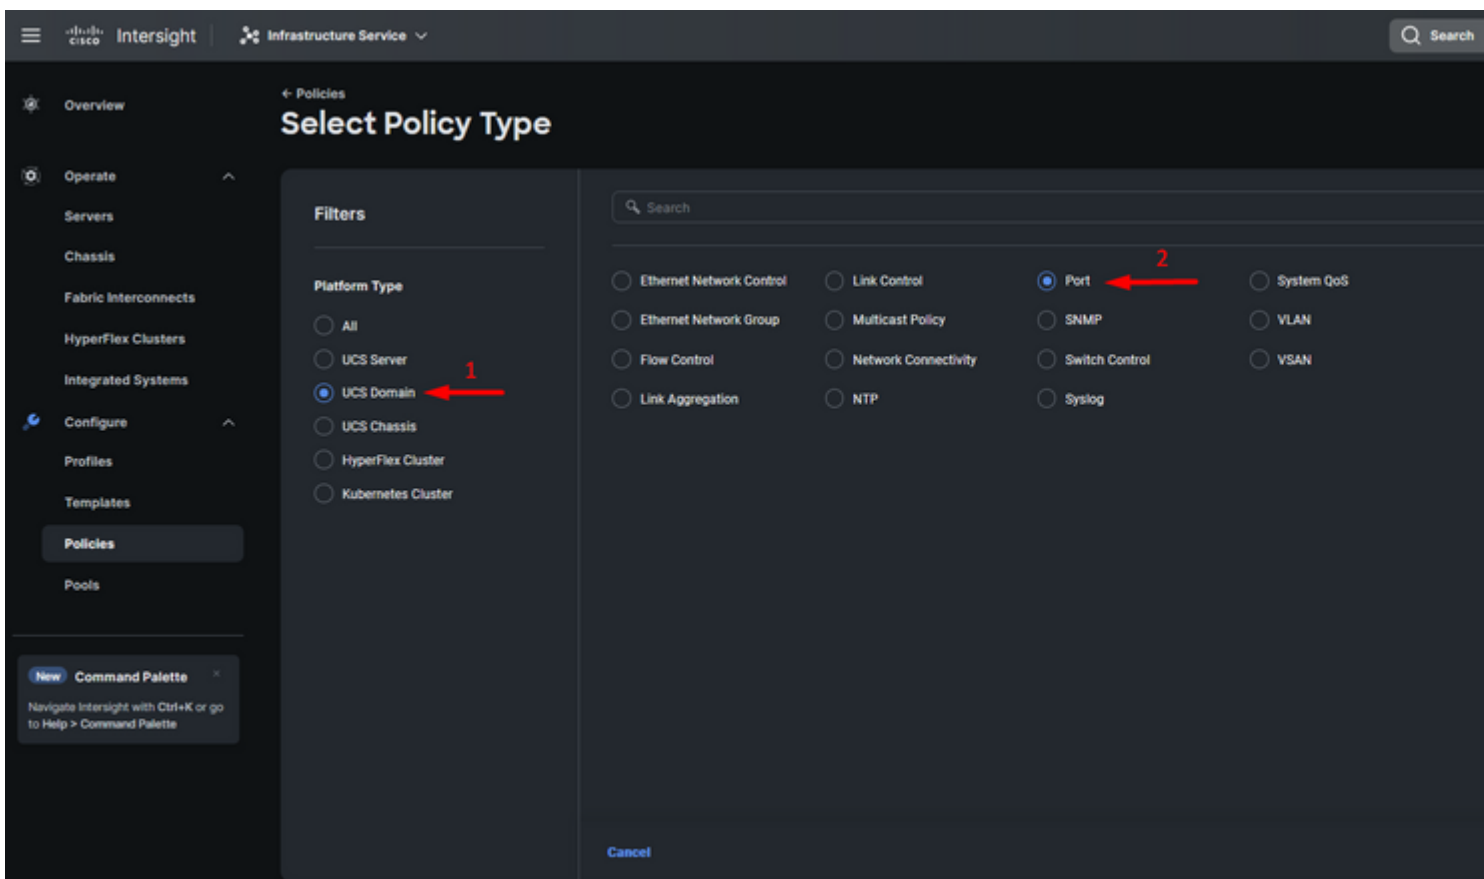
cisco Intersight
Infrastructure Service
Search

Overview
Operate
Servers
Chassis
Fabric Interconnects
HyperFlex Clusters
Integrated Systems
Configure
Profiles
Templates
Policies
Pools

New Command Palette ×
Navigate Intersight with Ctrl+K or go to Help > Command Palette

← Policies
Select Policy Type

Filters

Platform Type
All
UCS Server
UCS Domain
1
UCS Chassis
HyperFlex Cluster
Kubernetes Cluster

Search

Ethernet Network Control
Link Control
Port
2
System QoS
Ethernet Network Group
Multicast Policy
SNMP
VLAN
Flow Control
Network Connectivity
Switch Control
VSAN
Link Aggregation
NTP
Syslog

Cancel